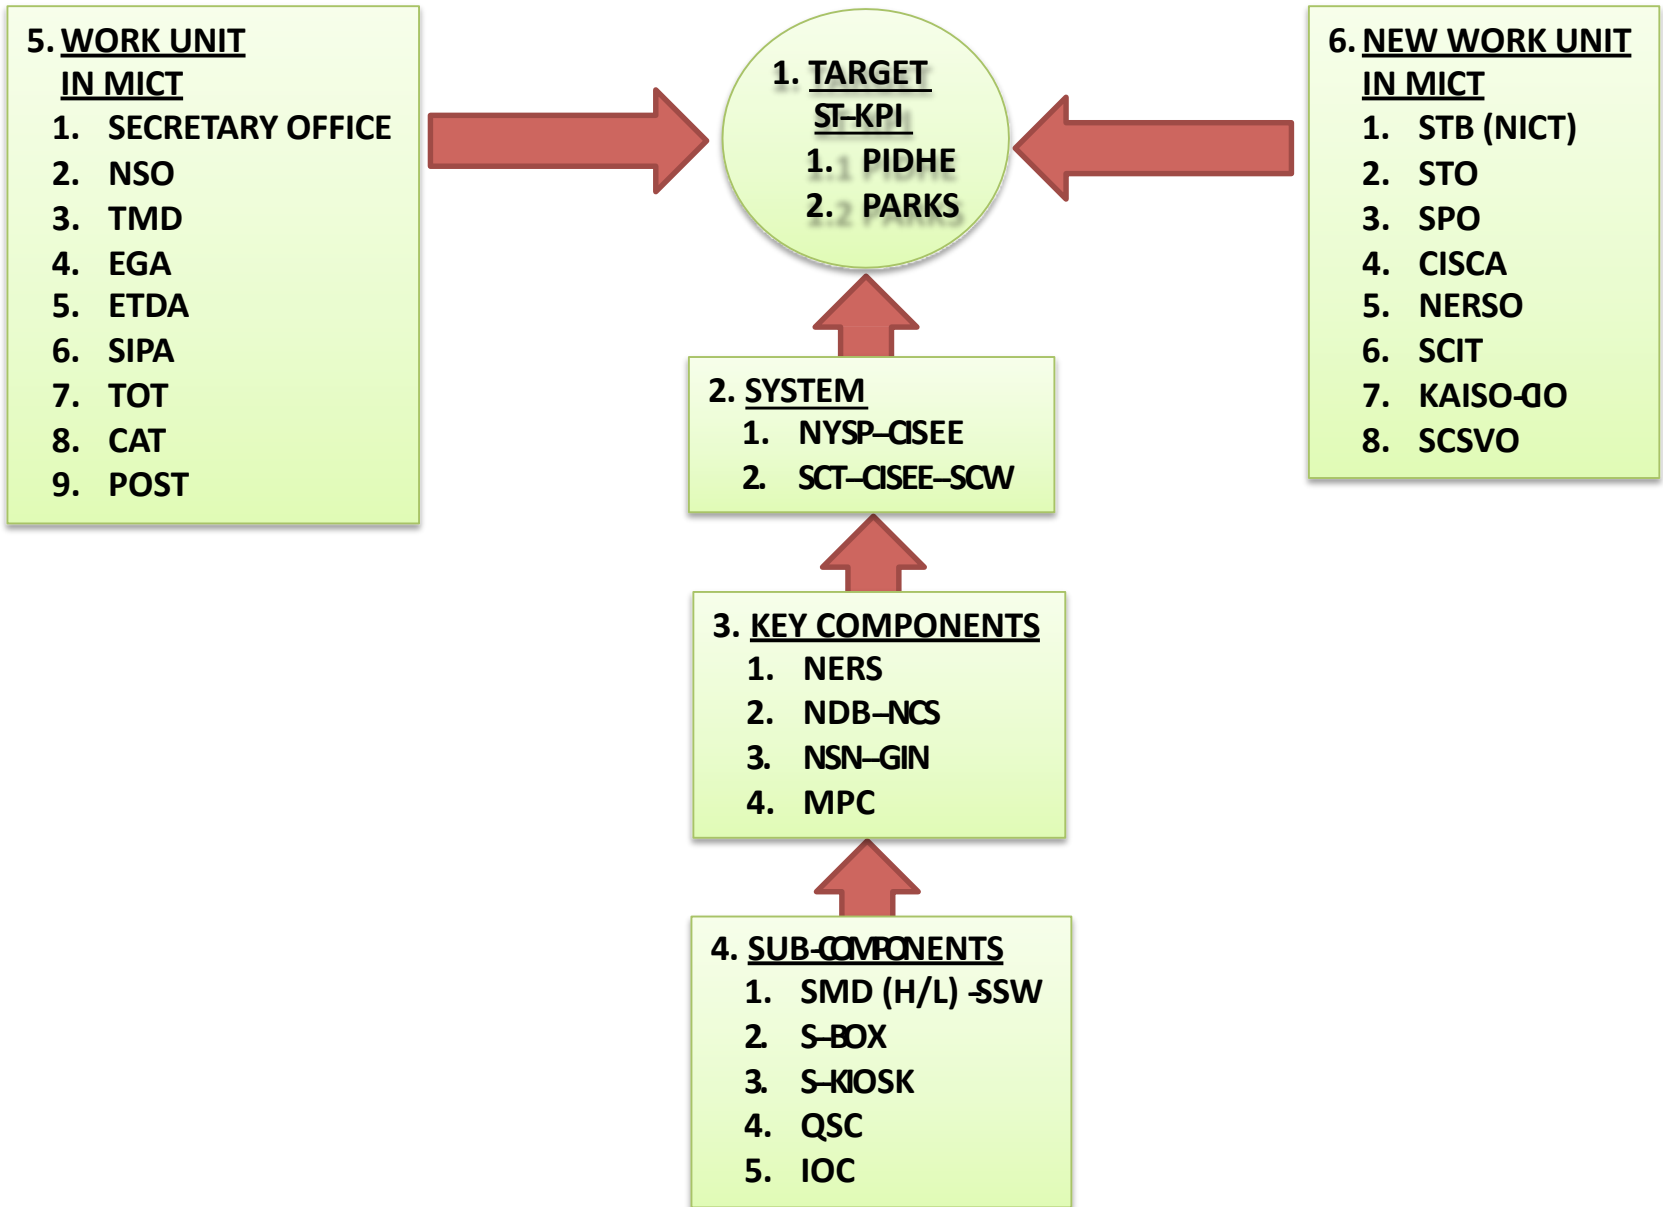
5. WORK UNIT IN MICT
1. SECRETARY OFFICE
2. NSO
3. TMD
4. EGA
5. ETDA
6. SIPA
7. TOT
8. CAT
9. POST

1. TARGET ST-KPI
1. PIDHE
2. PARKS

6. NEW WORK UNIT IN MICT
1. STB (NICT)
2. STO
3. SPO
4. CISCA
5. NERSO
6. SCIT
7. KAISO-CIO
8. SCSVO

2. SYSTEM
1. NYSP–CISEE
2. SCT–CISEE–SCW

3. KEY COMPONENTS
1. NERS
2. NDB–NCS
3. NSN–GIN
4. MPC

4. SUB-COMPONENTS
1. SMD (H/L) -SSW
2. S-BOX
3. S-KIOSK
4. QSC
5. IOC